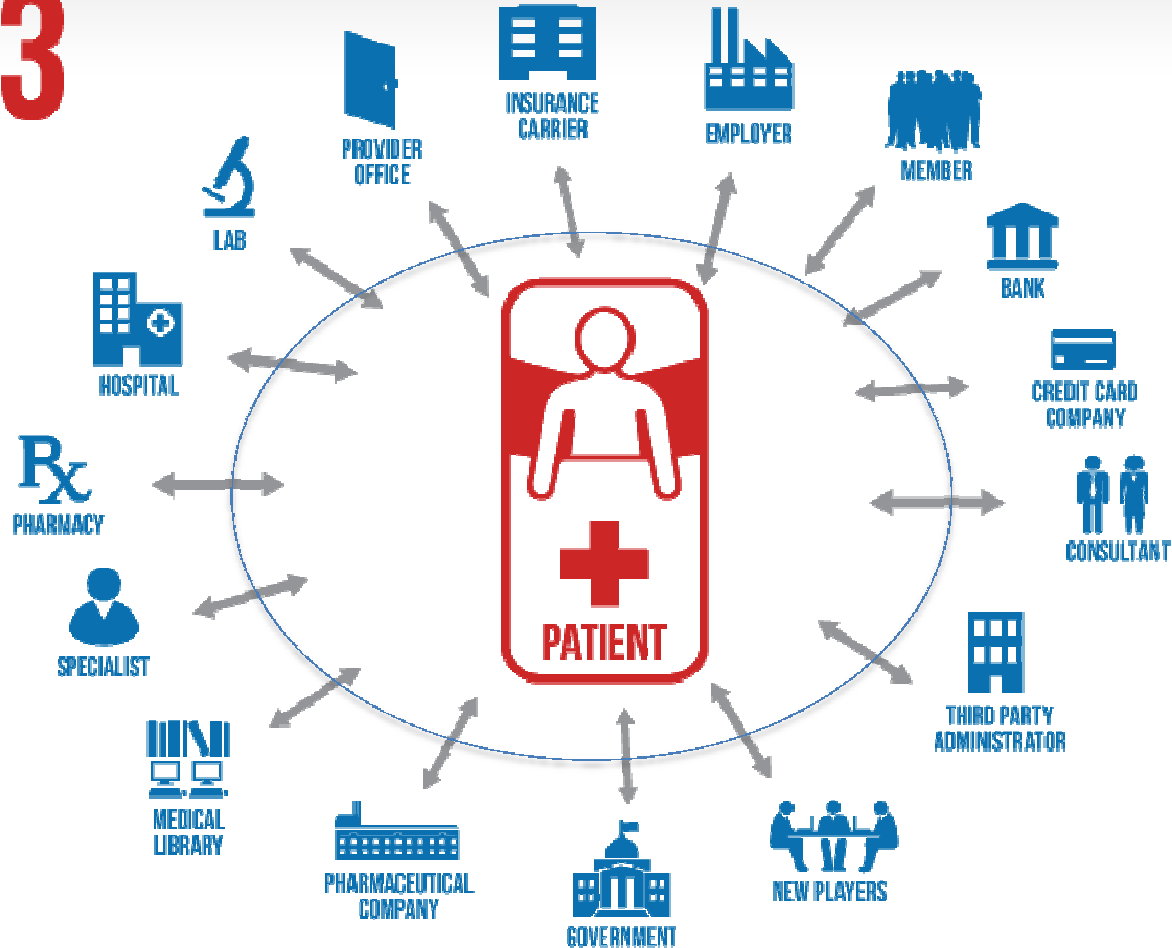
3

PROVIDER OFFICE

INSURANCE CARRIER

EMPLOYER

MEMBER

LAB

BANK

HOSPITAL

CREDIT CARD COMPANY

Rx

PHARMACY

CONSULTANT

PATIENT

SPECIALIST

THIRD PARTY ADMINISTRATOR

MEDICAL LIBRARY

PHARMACEUTICAL COMPANY

GOVERNMENT

NEW PLAYERS